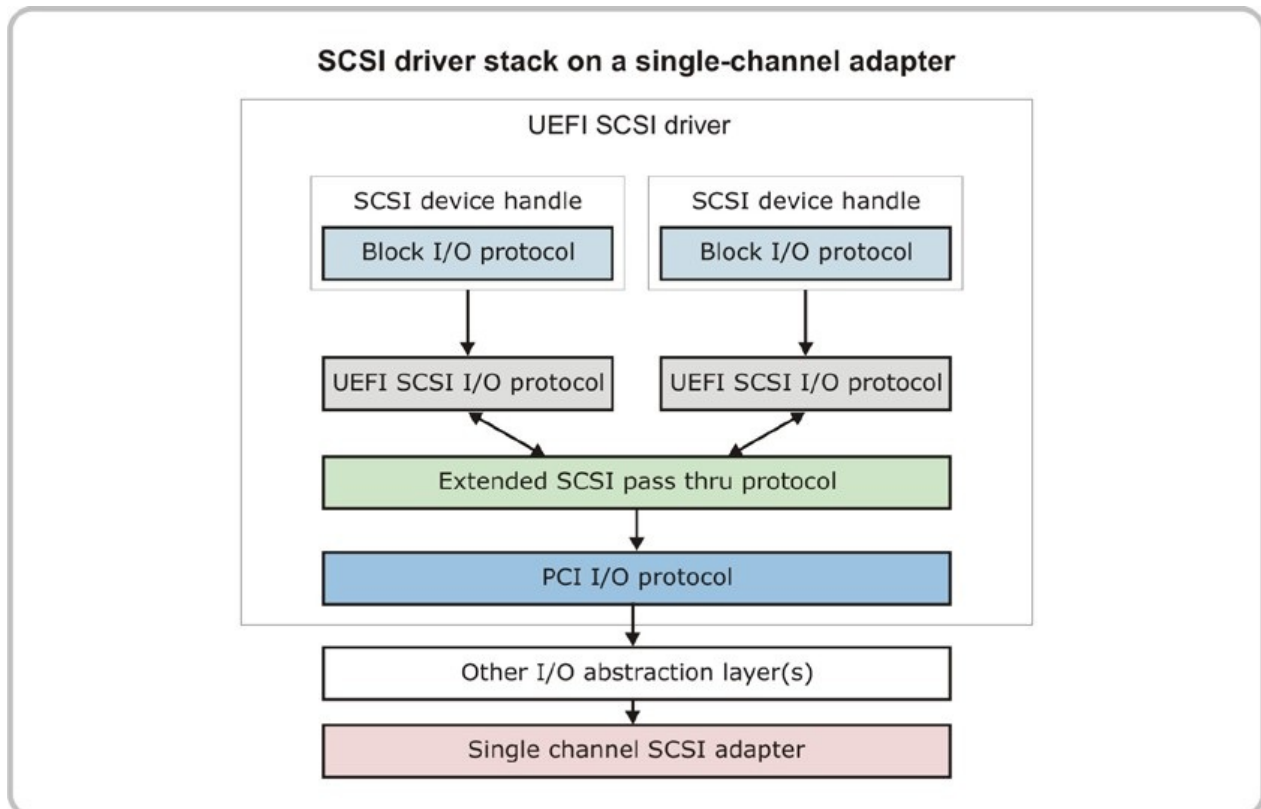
SCSI driver stack on a single-channel adapter

UEFI SCSI driver

SCSI device handle

Block I/O protocol

SCSI device handle

Block I/O protocol

UEFI SCSI I/O protocol

UEFI SCSI I/O protocol

Extended SCSI pass thru protocol

PCI I/O protocol

Other I/O abstraction layer(s)

Single channel SCSI adapter